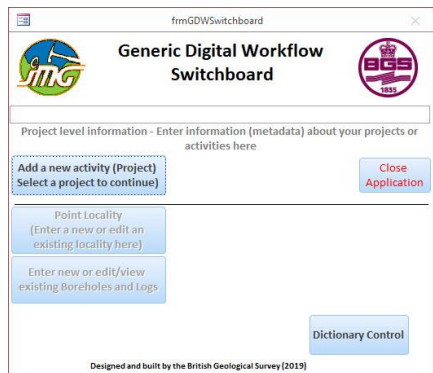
frmGDWSwitchboard

SMG

Generic Digital Workflow Switchboard

BGS 1835

Project level information - Enter information (metadata) about your projects or activities here

Add a new activity (Project) Select a project to continue)

Close Application

Point Locality (Enter a new or edit an existing locality here)

Enter new or edit/view existing Boreholes and Logs

Dictionary Control

Designed and built by the British Geological Survey (2019)